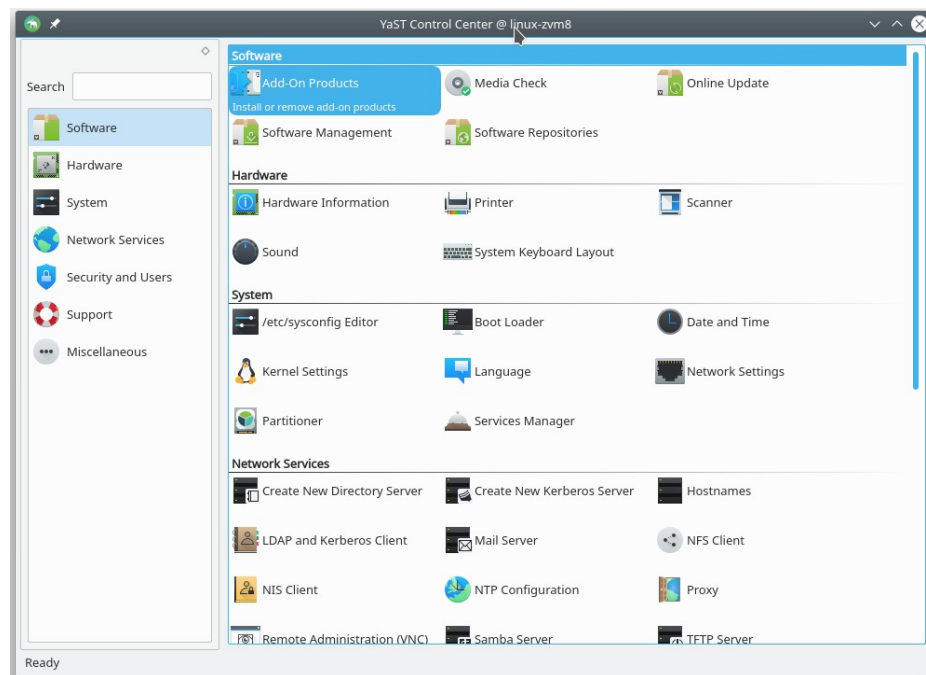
YaST Control Center @ linux-zvm8

Search

Software
Hardware
System
Network Services
Security and Users
Support
Miscellaneous

Software

Add-On Products
Install or remove add-on products
Media Check
Online Update
Software Management
Software Repositories

Hardware

Hardware Information
Printer
Scanner
Sound
System Keyboard Layout

System

/etc/sysconfig Editor
Boot Loader
Date and Time
Kernel Settings
Language
Network Settings
Partitioner
Services Manager

Network Services

Create New Directory Server
Create New Kerberos Server
Hostnames
LDAP and Kerberos Client
Mail Server
NFS Client
NIS Client
NTP Configuration
Proxy
Remote Administration (VNC)
Samba Server
TFTP Server

Ready